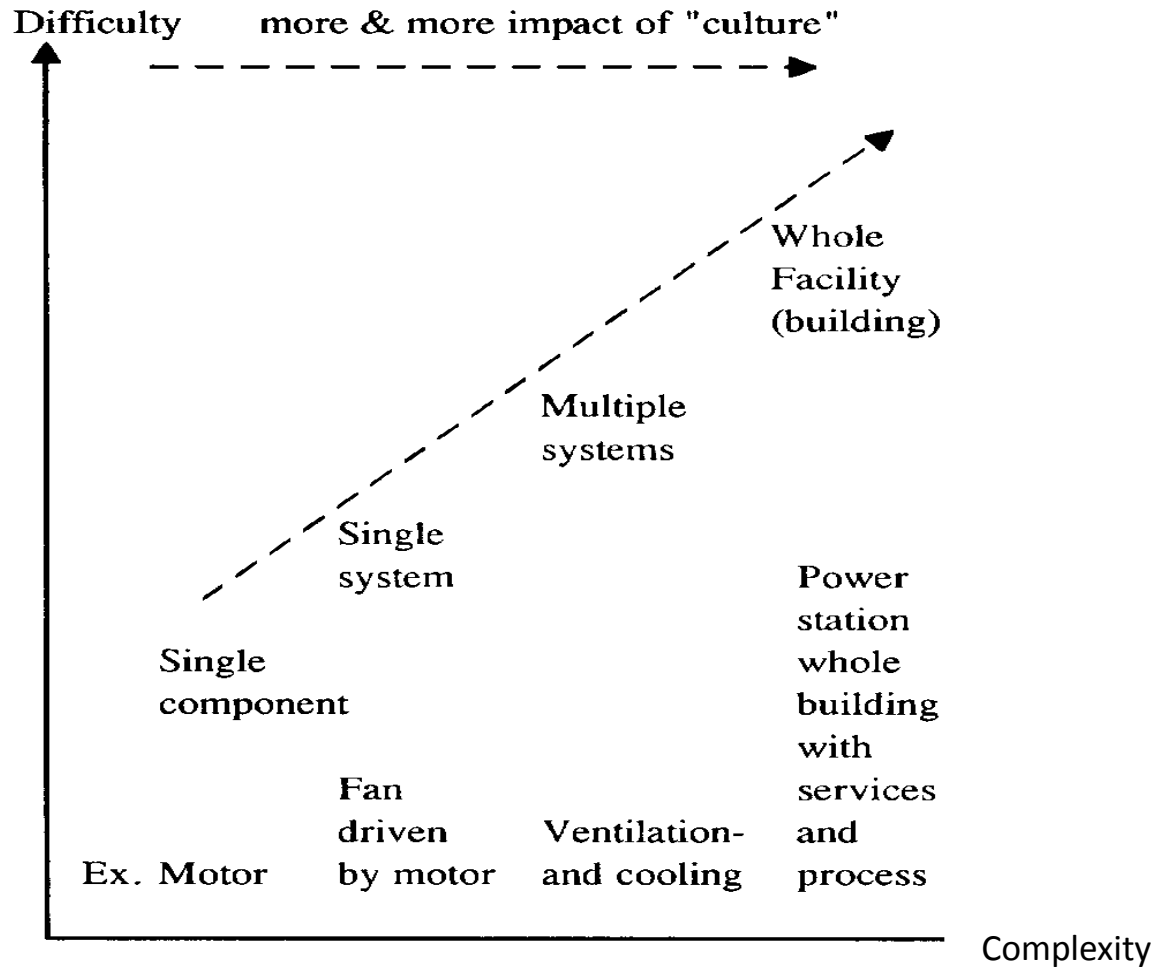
Difficulty more & more impact of "culture"

Whole Facility (building)

Multiple systems

Single system

Single component

Power station whole building with services and process

Ex. Motor

Fan driven by motor

Ventilation- and cooling

Complexity